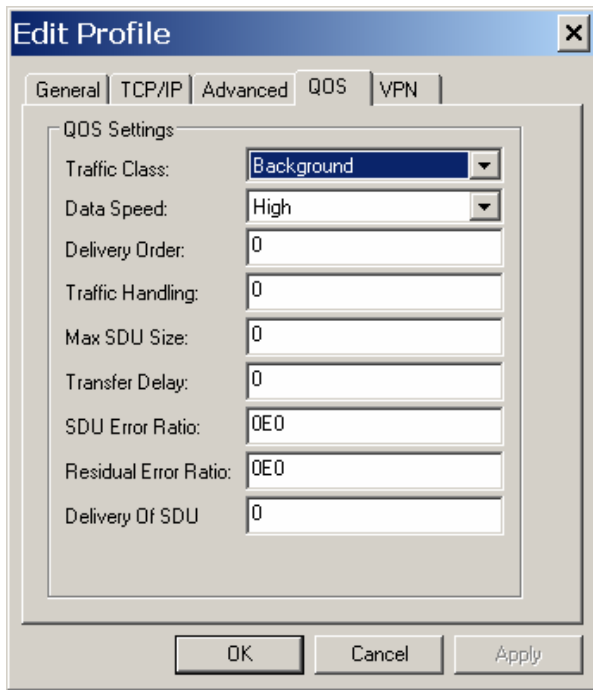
Edit Profile

×

General | TCP/IP | Advanced | QOS | VPN

QOS Settings

Traffic Class: Background

Data Speed: High

Delivery Order: 0

Traffic Handling: 0

Max SDU Size: 0

Transfer Delay: 0

SDU Error Ratio: 0E0

Residual Error Ratio: 0E0

Delivery Of SDU 0

OK Cancel Apply